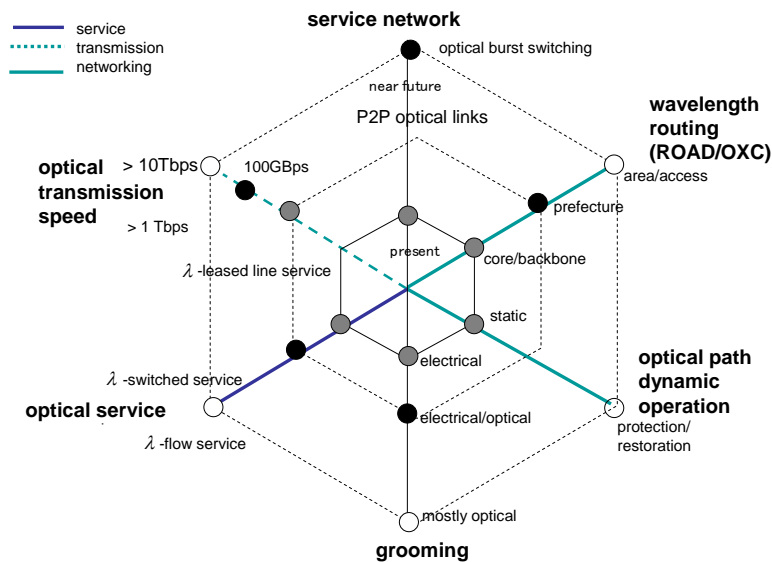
service
transmission
networking

service network
optical burst switching
near future
P2P optical links

wavelength routing (ROAD/OXC)
area/access
prefecture
core/backbone

optical transmission speed
> 10Tbps
100GBps
> 1 Tbps
$\lambda$ -leased line service

present
static
electrical

optical path dynamic operation
protection/ restoration

$\lambda$ -switched service
optical service
$\lambda$ -flow service
electrical/optical
mostly optical
grooming